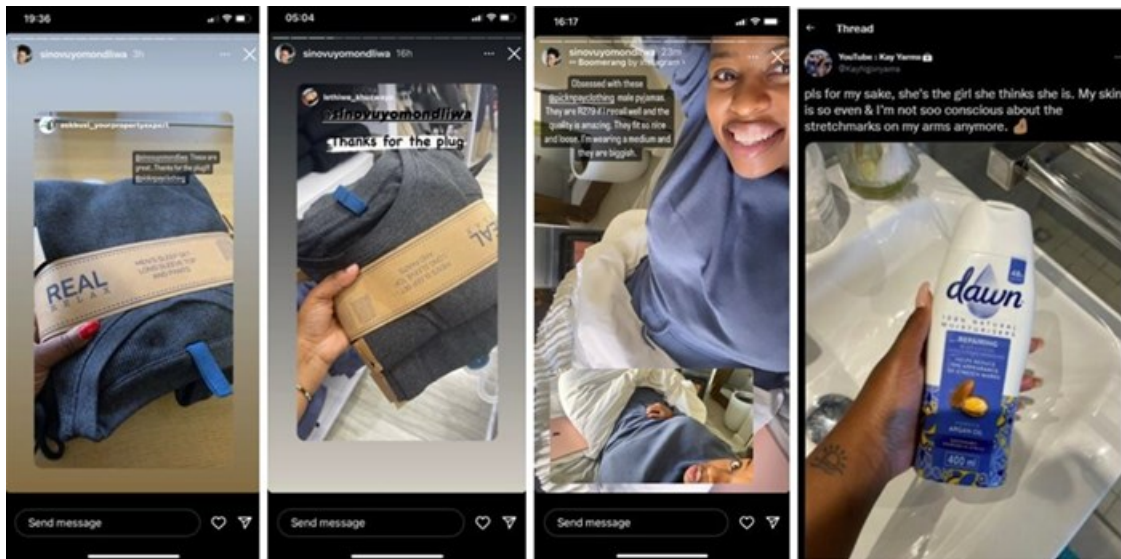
19:36

sinovuyomondliwa 3h

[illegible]

@sinovuyomondliwa These are great. Thanks for the plug!! @pnpclothing

REAL

MEN'S SLEEP SET LONG SLEEVE TOP AND PANTS

Send message

05:04

sinovuyomondliwa 16h

lethiwe_khotswayo

@sinovuyomondliwa

Thanks for the plug.

REAL

Send message

16:17

sinovuyomondliwa 23m
Boomerang by Instagram

Obsessed with these @picknpayclothing male pyjamas. They are R279 if I recall well and the quality is amazing. They fit so nice and loose. I'm wearing a medium and they are biggish.

Send message

Thread

YouTube : Kay Yarms
@Kayfigonyams

pls for my sake, she's the girl she thinks she is. My skin is so even & I'm not soo conscious about the stretchmarks on my arms anymore. 👍🏾

dawn

100% NATURAL MOISTURISERS

REPAIRING

ARGAN OIL

400 ml